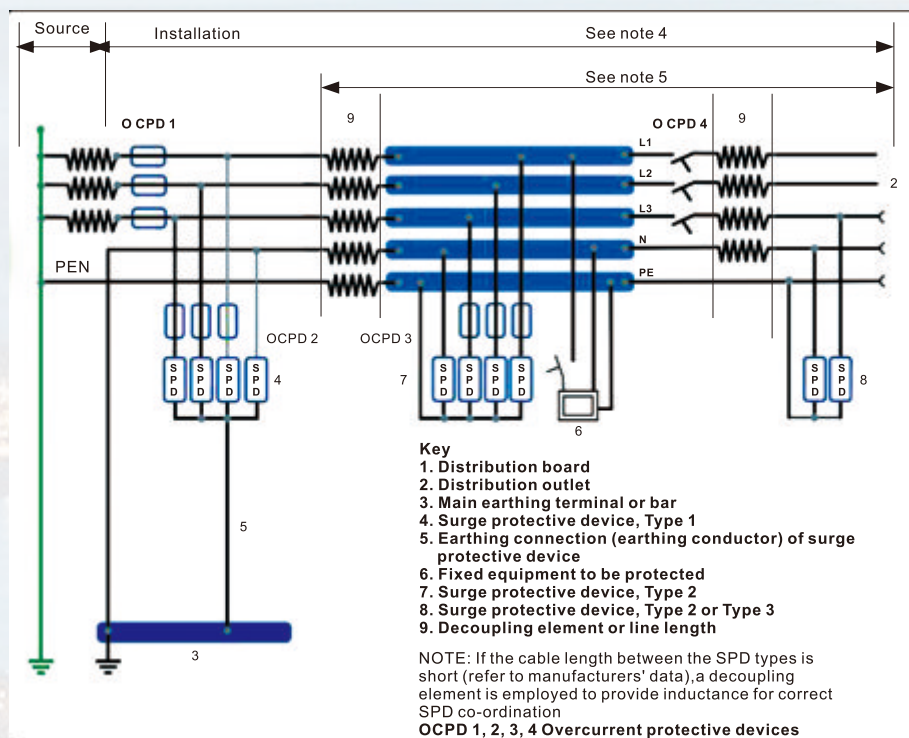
Source
Installation
See note 4
See note 5
O CPD 1
9
O CPD 4
9
L1
L2
L3
N
PE
2
PEN
OCPD 2
OCPD 3
S P D
S P D
S P D
S P D
4
7
S P D
S P D
S P D
S P D
6
S P D
S P D
8
5
3

Key
1. Distribution board
2. Distribution outlet
3. Main earthing terminal or bar
4. Surge protective device, Type 1
5. Earthing connection (earthing conductor) of surge protective device
6. Fixed equipment to be protected
7. Surge protective device, Type 2
8. Surge protective device, Type 2 or Type 3
9. Decoupling element or line length

NOTE: If the cable length between the SPD types is short (refer to manufacturers' data),a decoupling element is employed to provide inductance for correct SPD co-ordination
OCPD 1, 2, 3, 4 Overcurrent protective devices